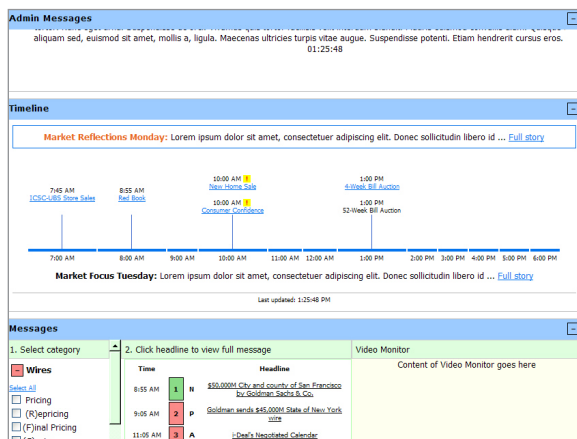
Admin Messages

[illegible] aliquam sed, euismod sit amet, mollis a, ligula. Maecenas ultricies turpis vitae augue. Suspendisse potenti. Etiam hendrerit cursus eros. 01:25:48

Timeline

Market Reflections Monday: Lorem ipsum dolor sit amet, consectetuer adipiscing elit. Donec sollicitudin libero id ... Full story

7:45 AM
ICSC-UBS Store Sales

8:55 AM
Red Book

10:00 AM !
New Home Sale

10:00 AM !
Consumer Confidence

1:00 PM
4-Week Bill Auction

1:00 PM
52-Week Bill Auction

7:00 AM 8:00 AM 9:00 AM 10:00 AM 11:00 AM 12:00 AM 1:00 PM 2:00 PM 3:00 PM 4:00 PM 5:00 PM 6:00 PM

Market Focus Tuesday: Lorem ipsum dolor sit amet, consectetuer adipiscing elit. Donec sollicitudin libero id ... Full story

Last updated: 1:25:48 PM

Messages

1. Select category

− Wires

Select All
Pricing
(R)epricing
(F)inal Pricing

2. Click headline to view full message

| Time | | | Headline |
|---|---|---|---|
| 8:55 AM | 1 | N | $50,000M City and county of San Francisco by Goldman Sachs & Co. |
| 9:05 AM | 2 | P | Goldman sends $45,000M State of New York wire |
| 11:05 AM | 3 | A | i-Deal's Negotiated Calendar |

Video Monitor

Content of Video Monitor goes here